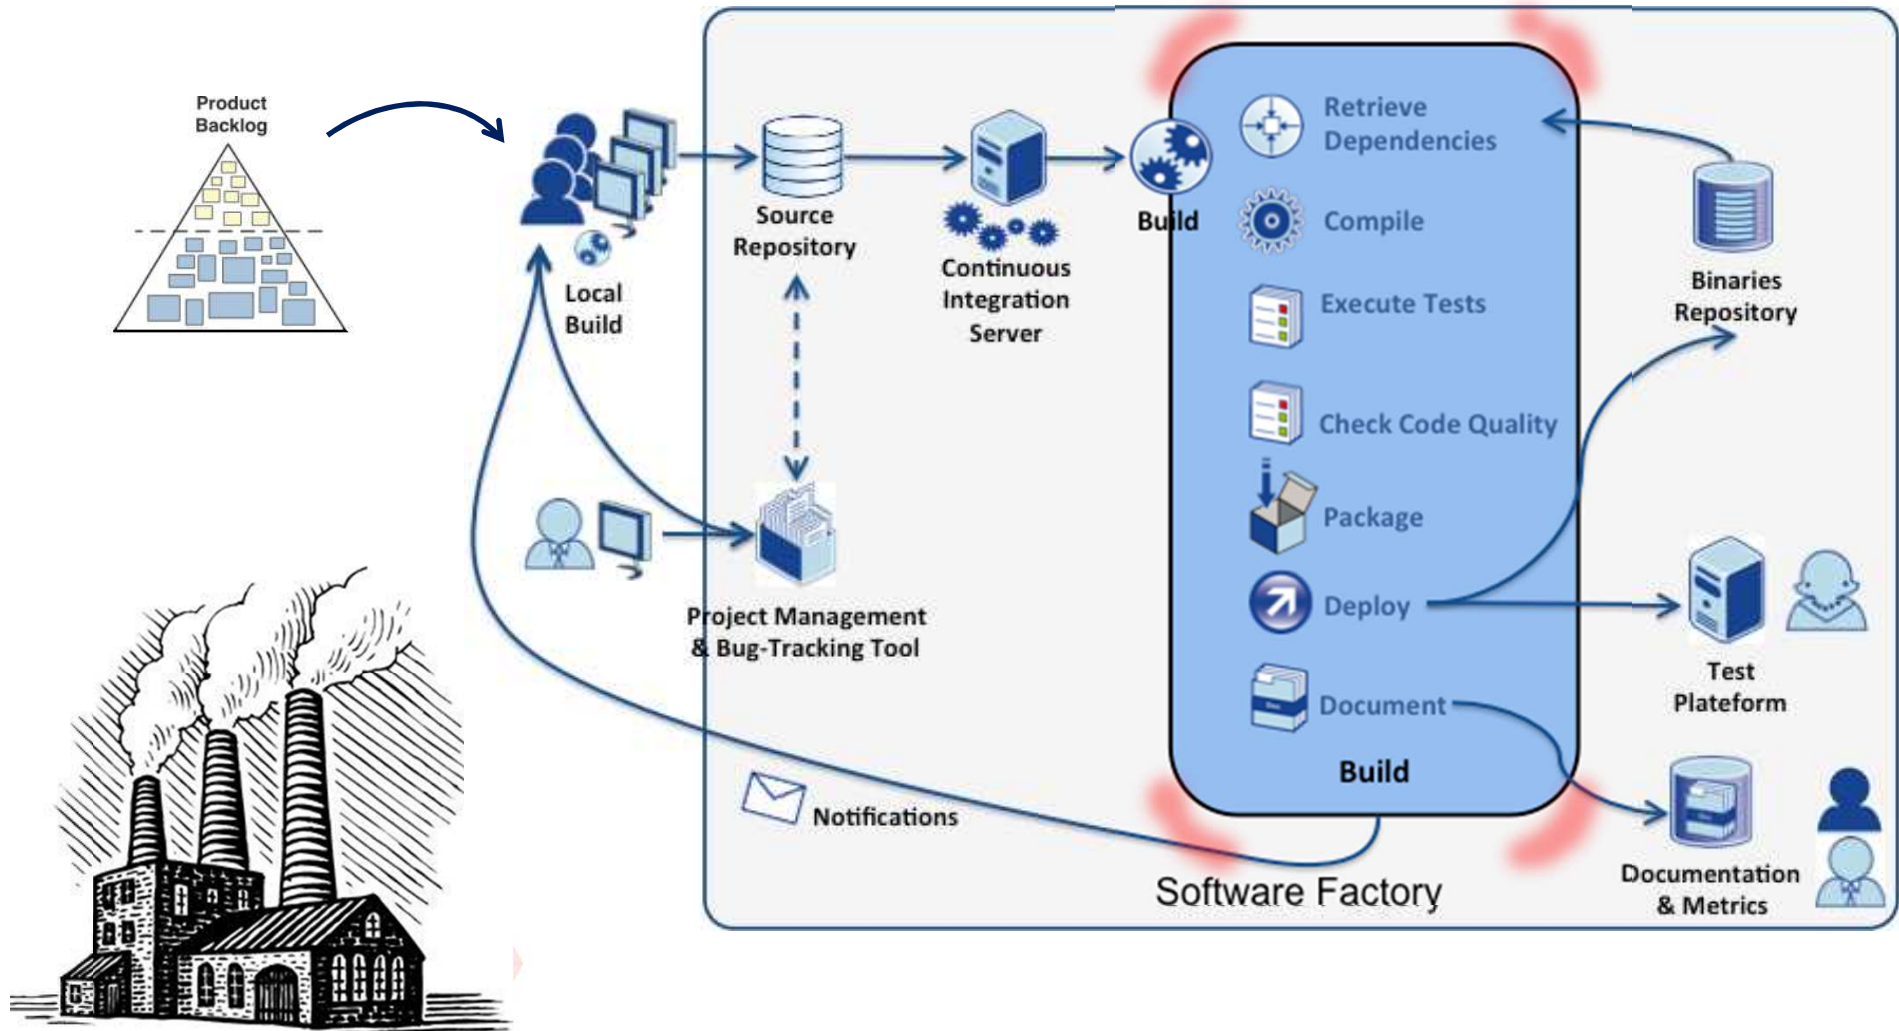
Product Backlog

Local Build

Source Repository

Continuous Integration Server

Build

Retrieve Dependencies

Compile

Execute Tests

Check Code Quality

Package

Deploy

Document

Build

Binaries Repository

Test Plateform

Documentation & Metrics

Project Management & Bug-Tracking Tool

Notifications

Software Factory